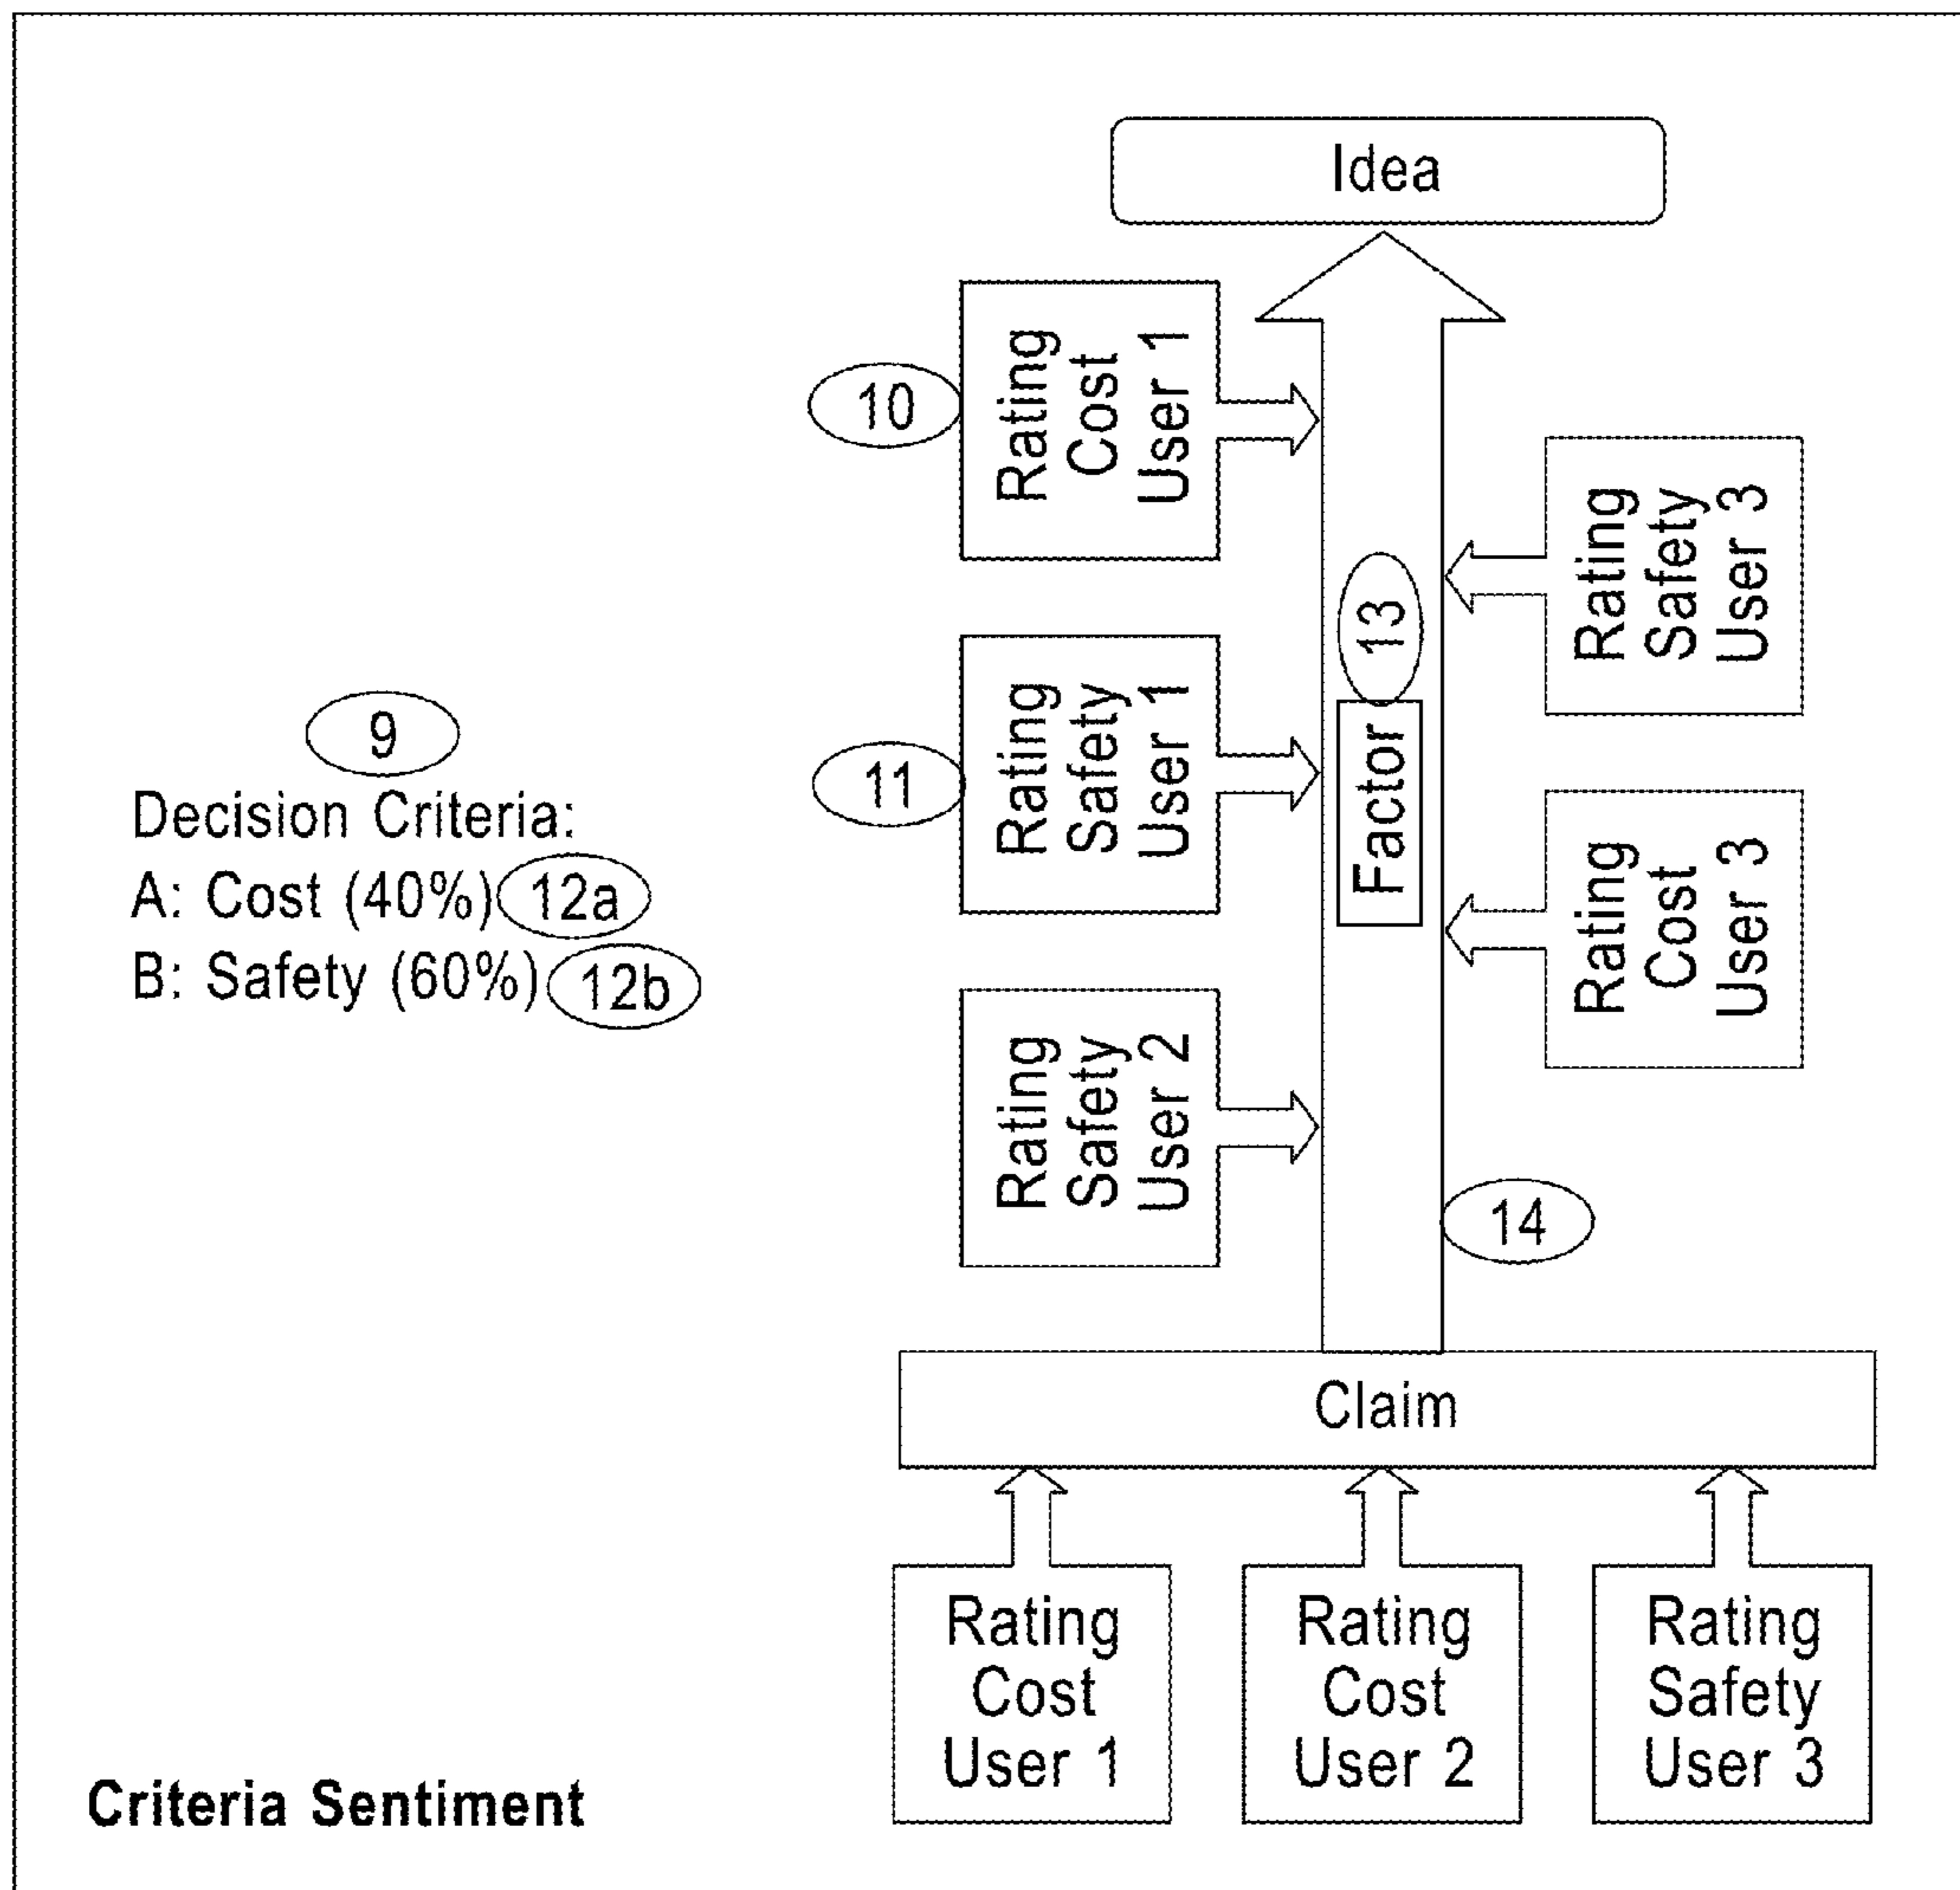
Idea

10

Rating Cost User 1

Rating Safety User 3

13

9

Decision Criteria:

A: Cost (40%) 12a

B: Safety (60%) 12b

11

Rating Safety User 1

Factor

Rating Cost User 3

Rating Safety User 2

14

Claim

Rating Cost User 1

Rating Cost User 2

Rating Safety User 3

Criteria Sentiment